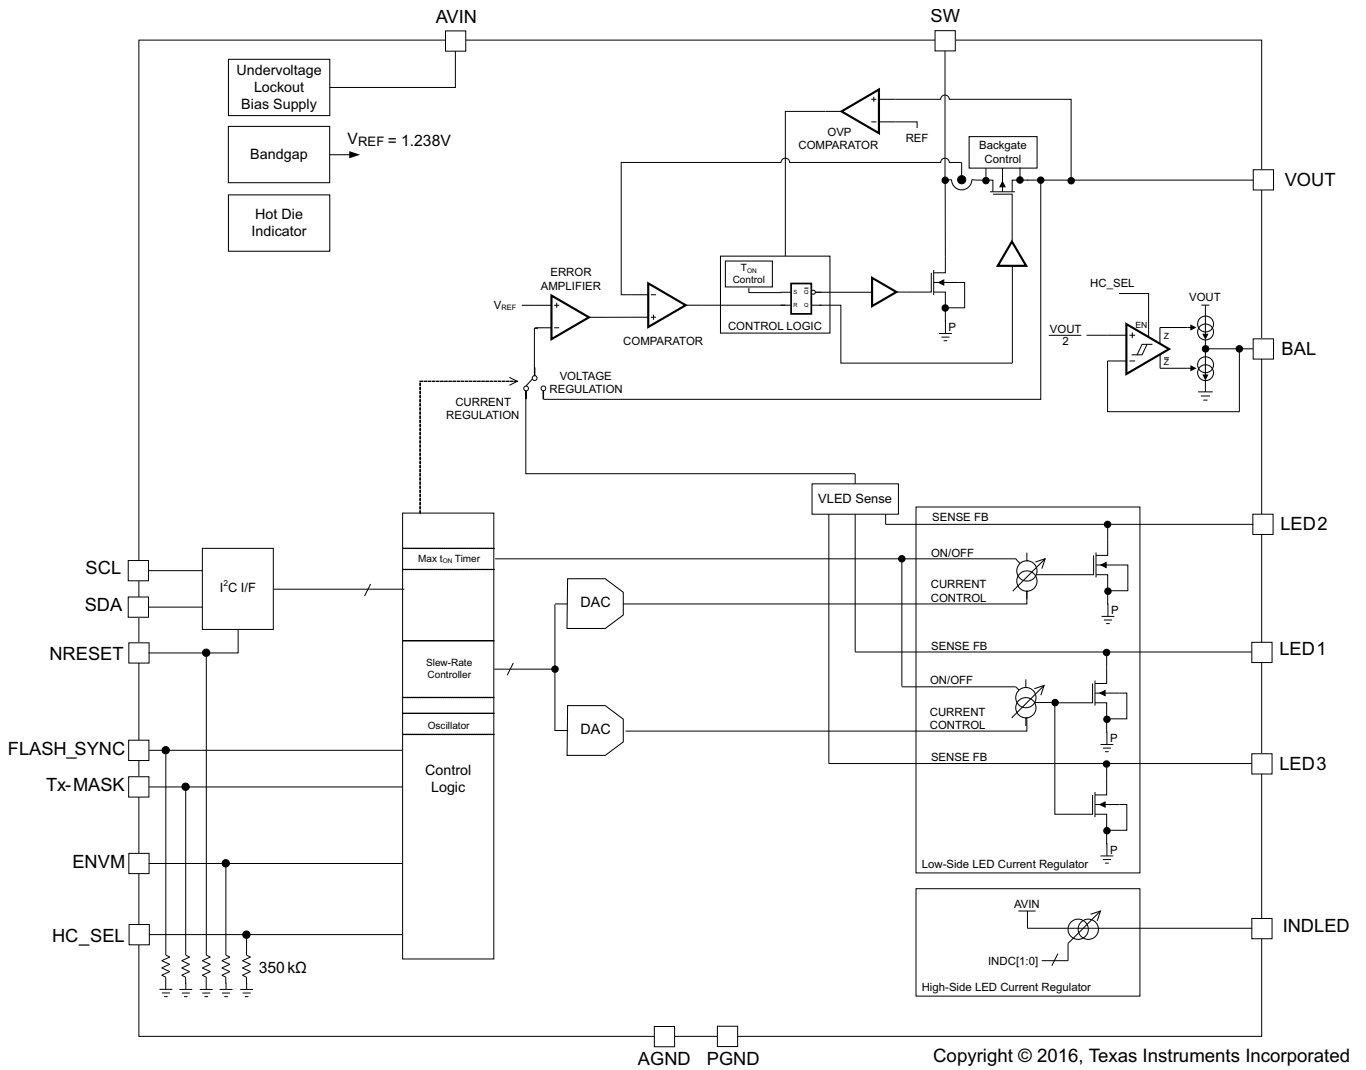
AVIN

SW

Undervoltage Lockout Bias Supply

Bandgap

$V_{REF}$ = 1.238V

Hot Die Indicator

OVP COMPARATOR

REF

Backgate Control

VOUT

ERROR AMPLIFIER

$V_{REF}$

COMPARATOR

$T_{ON}$ Control

S Q
R Q

CONTROL LOGIC

P

HC_SEL

VOUT

$\frac{VOUT}{2}$

EN

Z

$\overline{Z}$

BAL

VOLTAGE REGULATION

CURRENT REGULATION

VLED Sense

SENSE FB

LED2

Max $t_{ON}$ Timer

ON/OFF

SCL

SDA

$I^2C$ I/F

DAC

CURRENT CONTROL

P

NRESET

Slew-Rate Controller

SENSE FB

LED1

ON/OFF

CURRENT CONTROL

Oscillator

DAC

P

FLASH_SYNC

SENSE FB

LED3

Tx-MASK

Control Logic

ENVM

P

Low-Side LED Current Regulator

AVIN

INDLED

HC_SEL

INDC[1:0]

350 kΩ

High-Side LED Current Regulator

AGND

PGND

Copyright © 2016, Texas Instruments Incorporated